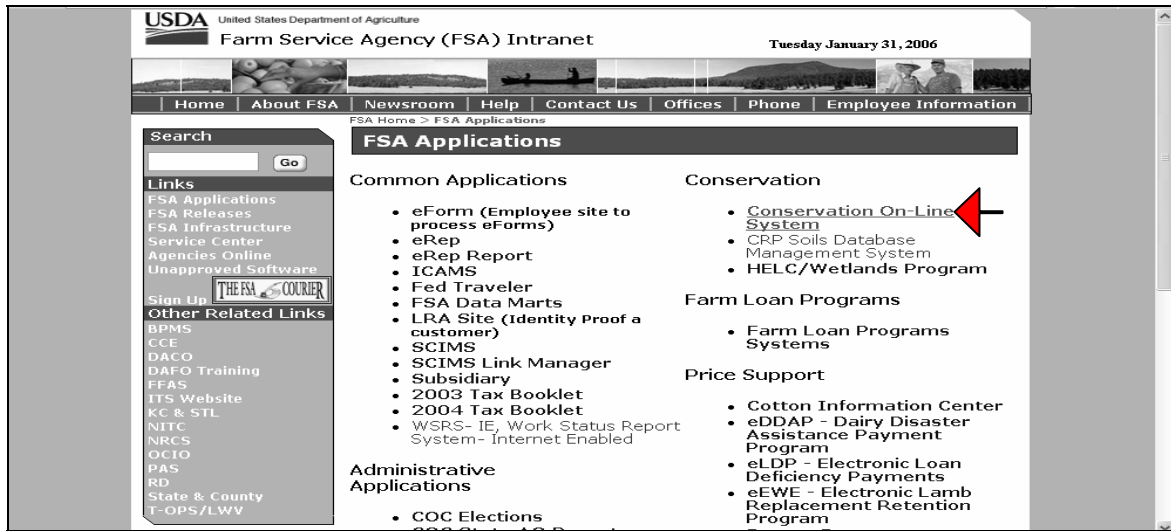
USDA United States Department of Agriculture
Farm Service Agency (FSA) Intranet

Tuesday January 31, 2006

| Home | About FSA | Newsroom | Help | Contact Us | Offices | Phone | Employee Information

FSA Home > FSA Applications

Search

Go

Links
FSA Applications
FSA Releases
FSA Infrastructure
Service Center
Agencies Online
Unapproved Software

Sign Up THE FSA COURIER

Other Related Links
BPMS
CCE
DACO
DAFO Training
FFAS
ITS Website
KC & STL
NITC
NRCS
OCIO
PAS
RD
State & County
T-OPS/LWV

FSA Applications

Common Applications

- eForm (Employee site to process eForms)
- eRep
- eRep Report
- ICAMS
- Fed Traveler
- FSA Data Marts
- LRA Site (Identity Proof a customer)
- SCIMS
- SCIMS Link Manager
- Subsidiary
- 2003 Tax Booklet
- 2004 Tax Booklet
- WSRS- IE, Work Status Report System- Internet Enabled

Administrative Applications

- COC Elections
- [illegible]

Conservation

- Conservation On-Line System
- CRP Soils Database Management System
- HELC/Wetlands Program

Farm Loan Programs

- Farm Loan Programs Systems

Price Support

- Cotton Information Center
- eDDAP - Dairy Disaster Assistance Payment Program
- eLDP - Electronic Loan Deficiency Payments
- eEWE - Electronic Lamb Replacement Retention Program